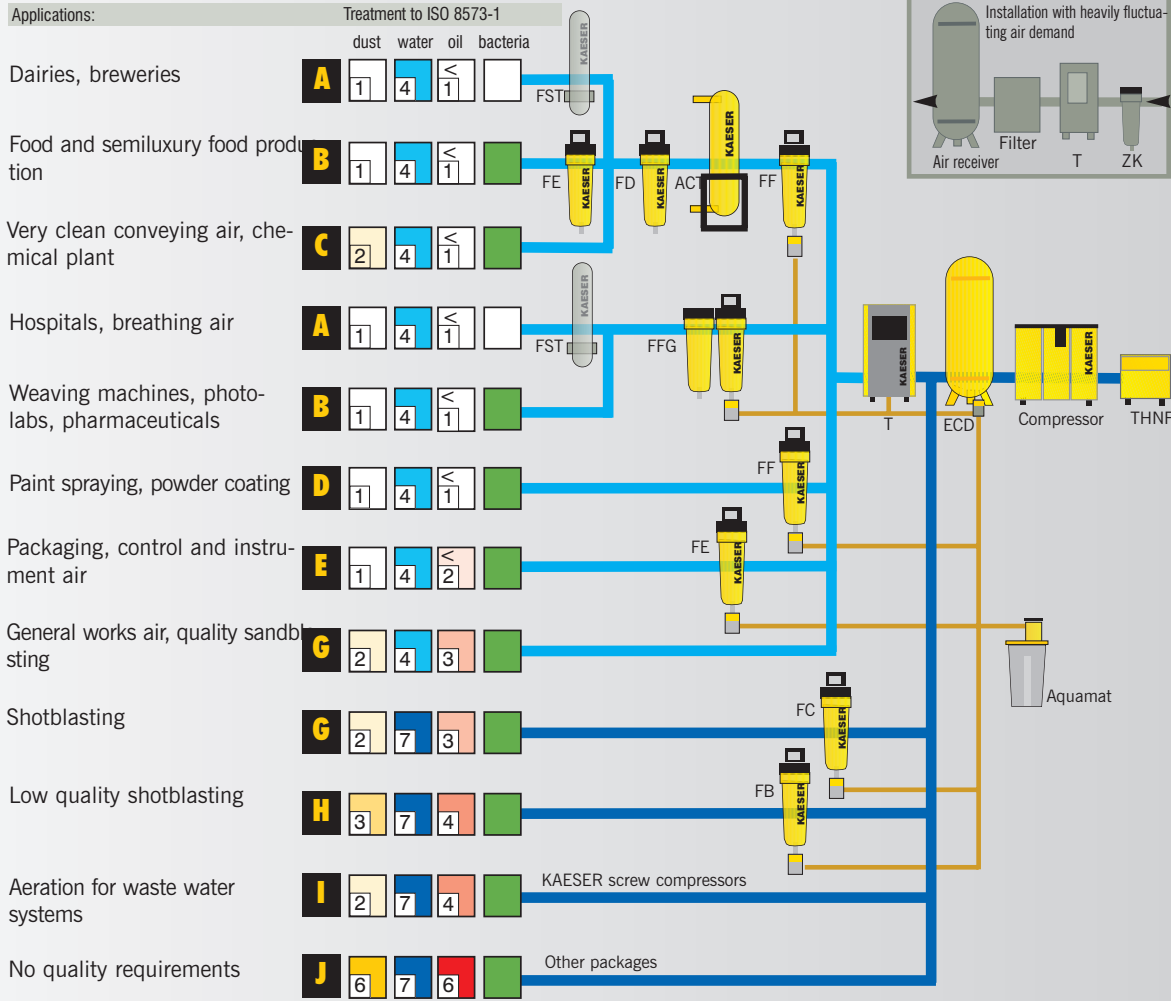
Applications:

Treatment to ISO 8573-1

dust water oil bacteria

Dairies, breweries A 1 4 < 1

Food and semiluxury food production B 1 4 < 1

Very clean conveying air, chemical plant C 2 4 < 1

Hospitals, breathing air A 1 4 < 1

Weaving machines, photolabs, pharmaceuticals B 1 4 < 1

Paint spraying, powder coating D 1 4 < 1

Packaging, control and instrument air E 1 4 < 2

General works air, quality sandblasting G 2 4 3

Shotblasting G 2 7 3

Low quality shotblasting H 3 7 4

Aeration for waste water systems I 2 7 4

No quality requirements J 6 7 6

FST KAESER

FE KAESER

FD KAESER

ACT KAESER

FF KAESER

FST KAESER

FFG KAESER

FF KAESER

FE KAESER

FC KAESER

FB KAESER

T KAESER

ECD

Compressor KAESER

THNF

Aquamat

KAESER screw compressors

Other packages

Installation with heavily fluctuating air demand

Air receiver

Filter

T

ZK